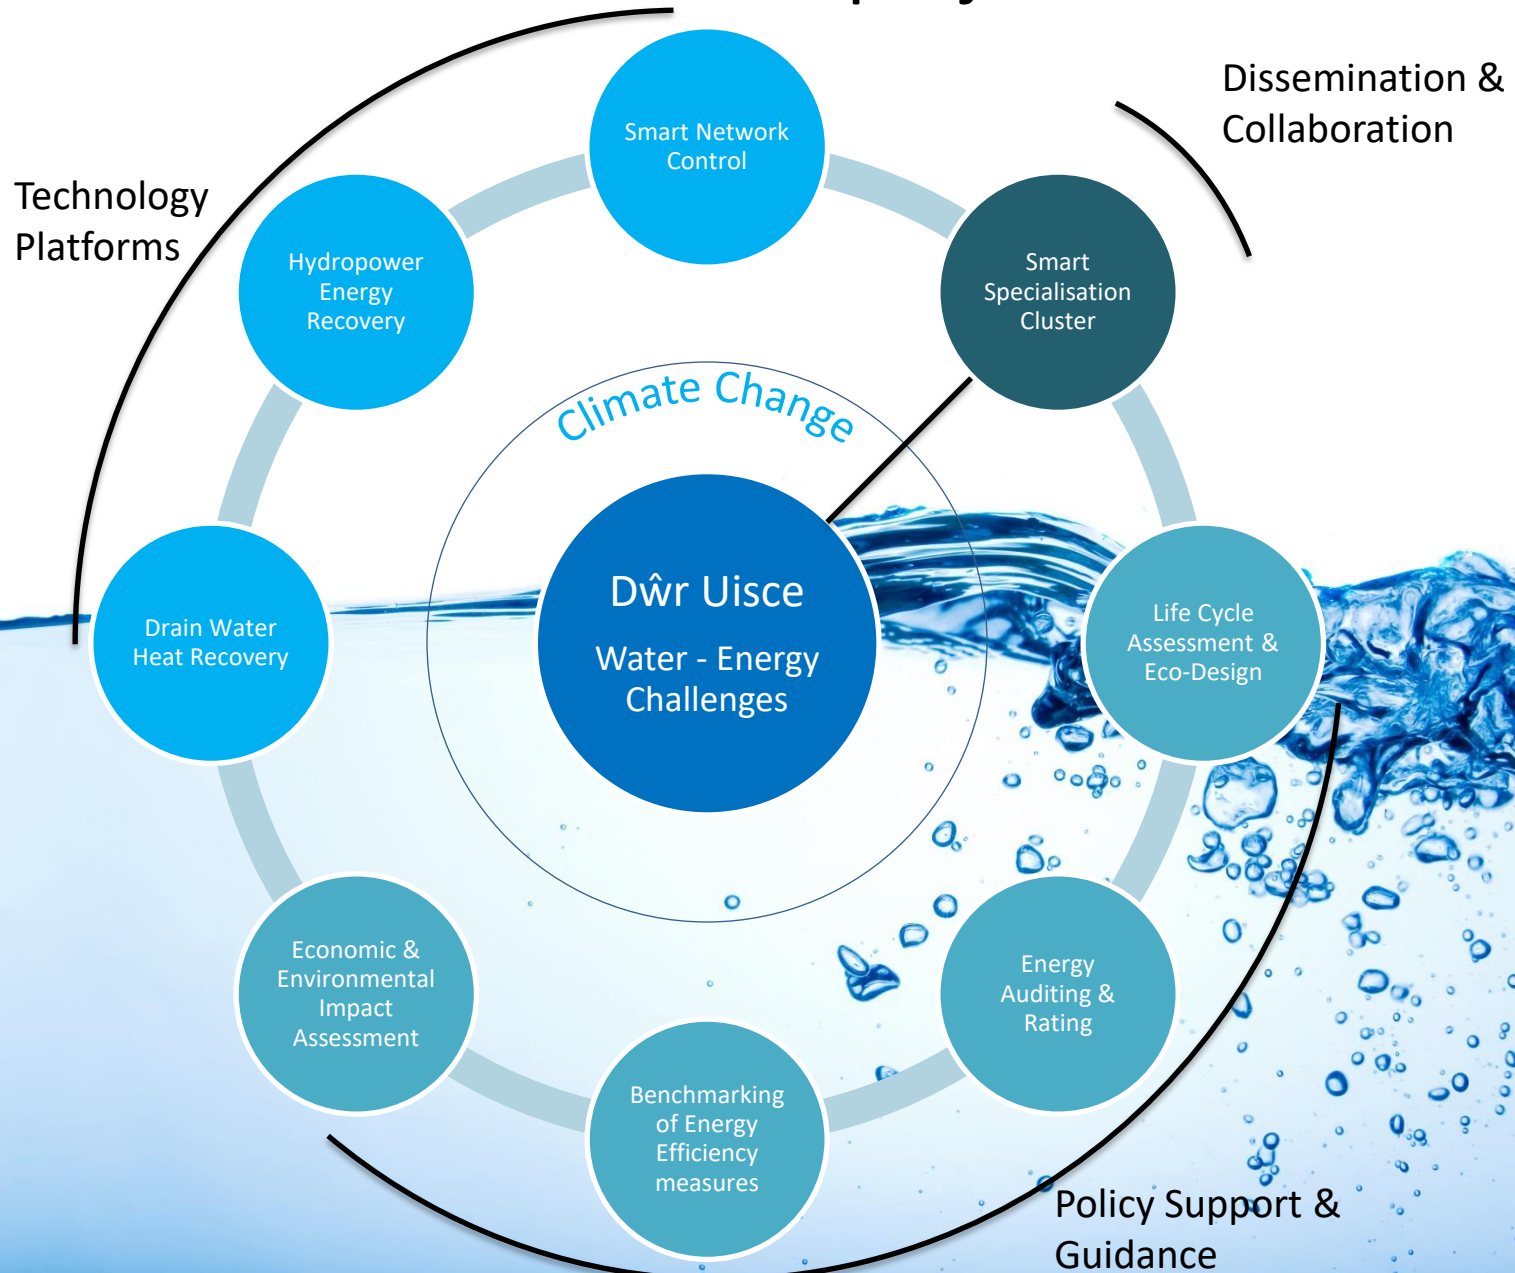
Technology Platforms

Dissemination & Collaboration

Smart Network Control

Hydropower Energy Recovery

Smart Specialisation Cluster

Climate Change

Dŵr Uisce

Water - Energy Challenges

Drain Water Heat Recovery

Life Cycle Assessment & Eco-Design

Economic & Environmental Impact Assessment

Energy Auditing & Rating

Benchmarking of Energy Efficiency measures

Policy Support & Guidance